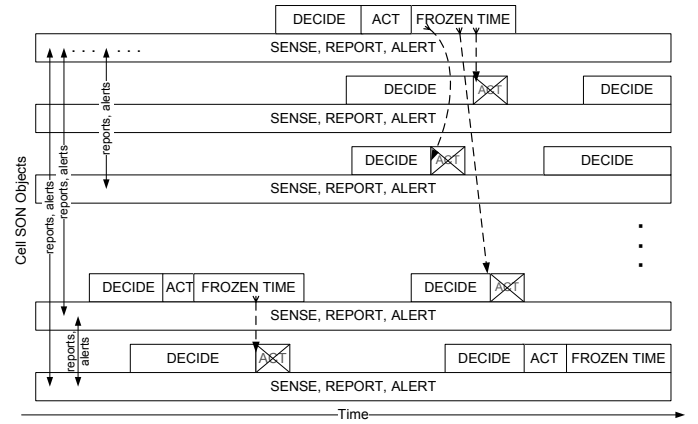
DECIDE ACT FROZEN TIME

SENSE, REPORT, ALERT

DECIDE ACT DECIDE

SENSE, REPORT, ALERT

DECIDE ACT DECIDE

SENSE, REPORT, ALERT

DECIDE ACT FROZEN TIME

DECIDE ACT

SENSE, REPORT, ALERT

DECIDE ACT

DECIDE ACT FROZEN TIME

SENSE, REPORT, ALERT

reports, alerts

reports, alerts

reports, alerts

reports, alerts

reports, alerts

Cell SON Objects

Time